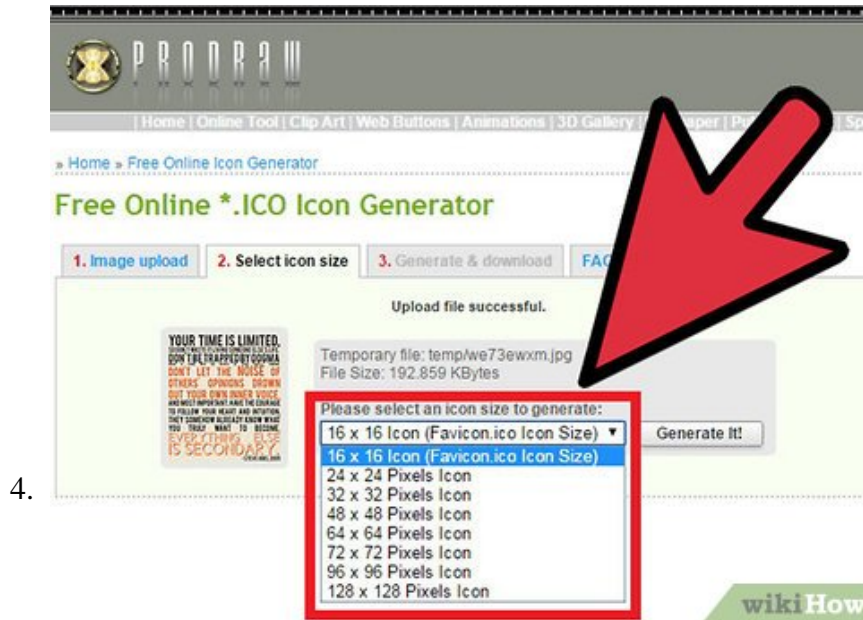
PRODRAW

| Home | Online Tool | Clip Art | Web Buttons | Animations | 3D Gallery | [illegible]aper | Pu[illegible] | Sp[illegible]

» Home » Free Online Icon Generator

Free Online *.ICO Icon Generator

1. Image upload
2. Select icon size
3. Generate & download
FA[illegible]

Upload file successful.

YOUR TIME IS LIMITED, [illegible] DON'T BE TRAPPED BY DOGMA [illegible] DON'T LET THE NOISE OF OTHERS' OPINIONS DROWN OUT YOUR OWN INNER VOICE. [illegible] EVERYTHING ELSE IS SECONDARY.

Temporary file: temp/we73ewxm.jpg
File Size: 192.859 KBytes

Please select an icon size to generate:
16 x 16 Icon (Favicon.ico Icon Size) ▼
Generate It!

16 x 16 Icon (Favicon.ico Icon Size)
24 x 24 Pixels Icon
32 x 32 Pixels Icon
48 x 48 Pixels Icon
64 x 64 Pixels Icon
72 x 72 Pixels Icon
96 x 96 Pixels Icon
128 x 128 Pixels Icon

4.

wikiHow